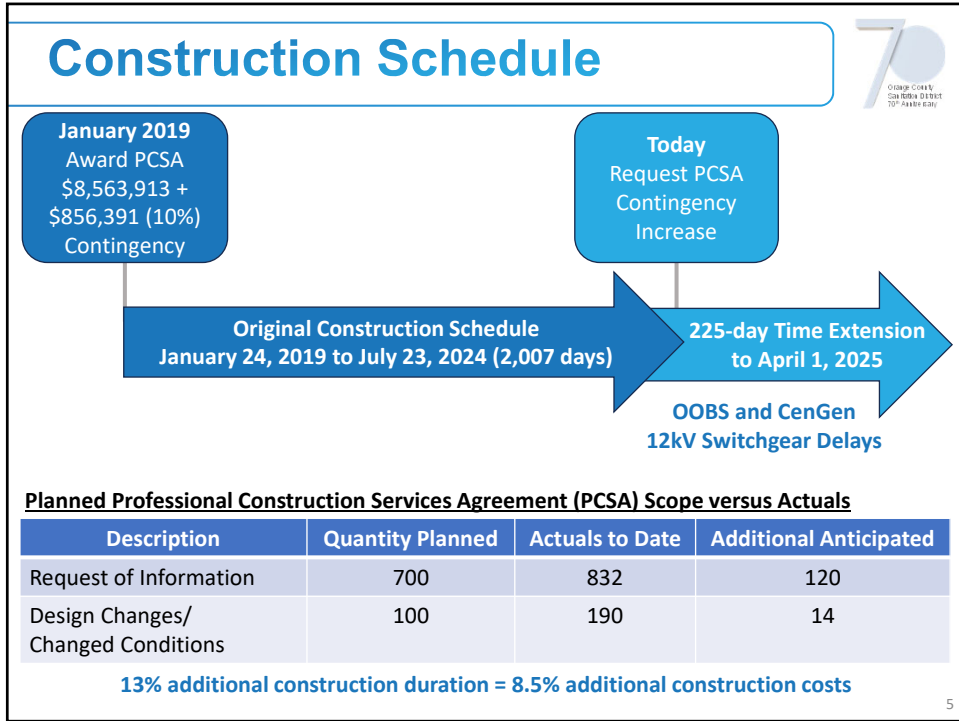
Construction Schedule

70
Orange County Sanitation District 70th Anniversary

January 2019
Award PCSA
$8,563,913 +
$856,391 (10%)
Contingency

Today
Request PCSA
Contingency
Increase

Original Construction Schedule
January 24, 2019 to July 23, 2024 (2,007 days)

225-day Time Extension
to April 1, 2025

OOBS and CenGen
12kV Switchgear Delays

Planned Professional Construction Services Agreement (PCSA) Scope versus Actuals

| Description | Quantity Planned | Actuals to Date | Additional Anticipated |
|---|---|---|---|
| Request of Information | 700 | 832 | 120 |
| Design Changes/ Changed Conditions | 100 | 190 | 14 |

13% additional construction duration = 8.5% additional construction costs

5